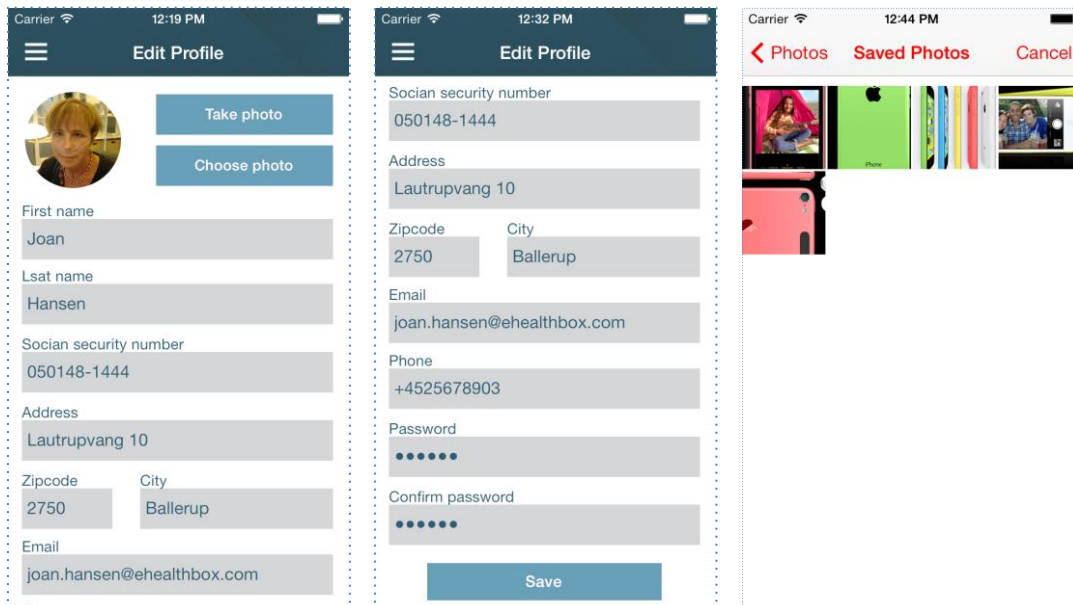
Carrier 12:19 PM

Edit Profile

Take photo

Choose photo

First name

Joan

Lsat name

Hansen

Socian security number

050148-1444

Address

Lautrupvang 10

Zipcode

2750

City

Ballerup

Email

joan.hansen@ehealthbox.com

Carrier 12:32 PM

Edit Profile

Socian security number

050148-1444

Address

Lautrupvang 10

Zipcode

2750

City

Ballerup

Email

joan.hansen@ehealthbox.com

Phone

+4525678903

Password

••••••

Confirm password

••••••

Save

Carrier 12:44 PM

Photos

Saved Photos

Cancel

Phone